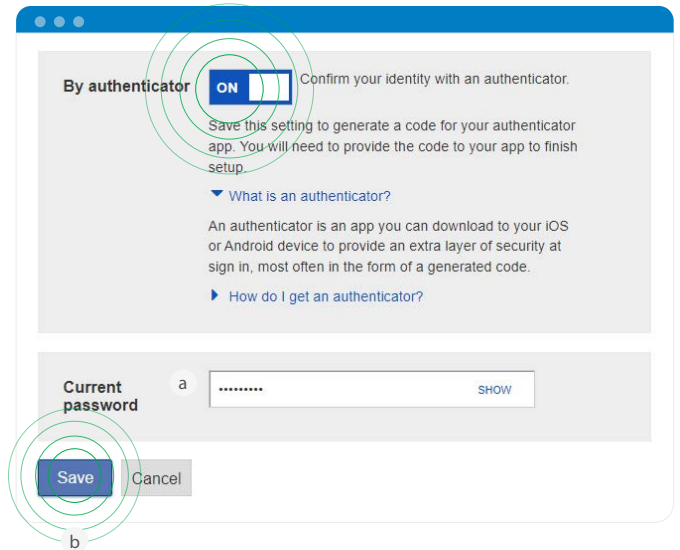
By authenticator

ON

Confirm your identity with an authenticator.

Save this setting to generate a code for your authenticator app. You will need to provide the code to your app to finish setup.

What is an authenticator?

An authenticator is an app you can download to your iOS or Android device to provide an extra layer of security at sign in, most often in the form of a generated code.

How do I get an authenticator?

Current password

a

•••••••••

SHOW

Save

Cancel

b